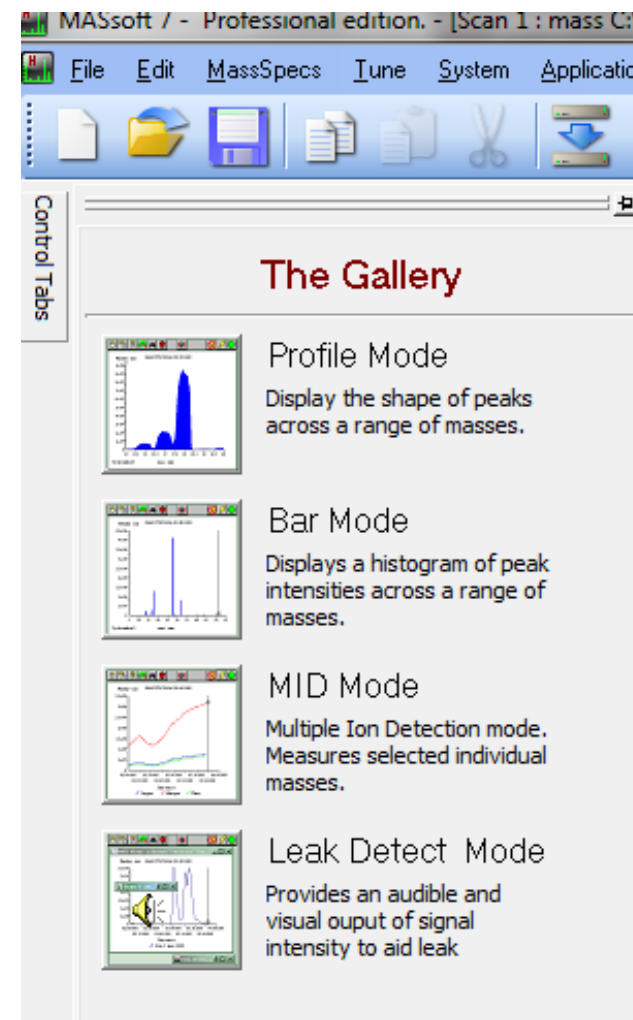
MASsoft 7 - Professional edition. - [Scan 1 : mass C:

File Edit MassSpecs Tune System Applicatio

Control Tabs

The Gallery

Profile Mode
Display the shape of peaks across a range of masses.

Bar Mode
Displays a histogram of peak intensities across a range of masses.

MID Mode
Multiple Ion Detection mode. Measures selected individual masses.

Leak Detect Mode
Provides an audible and visual ouput of signal intensity to aid leak